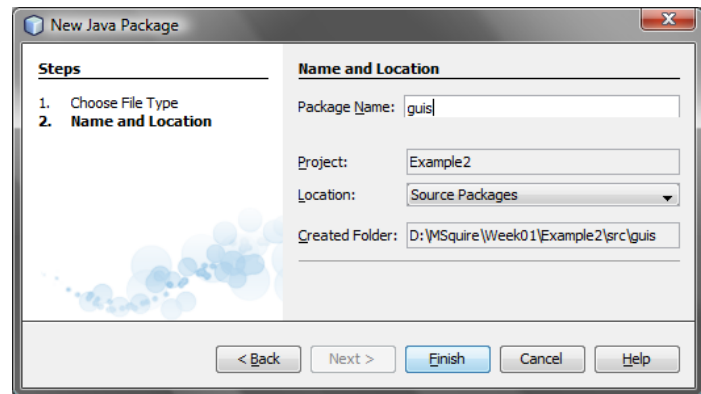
New Java Package

Steps

1. Choose File Type
2. Name and Location

Name and Location

Package Name: guis

Project: Example2

Location: Source Packages

Created Folder: D:\MSquire\Week01\Example2\src\guis

< Back
Next >
Finish
Cancel
Help